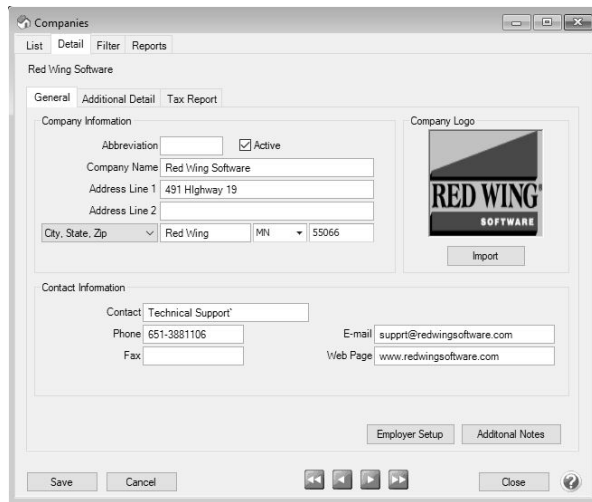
Companies

List | Detail | Filter | Reports

Red Wing Software

General | Additional Detail | Tax Report

Company Information

Abbreviation
Active
Company Name: Red Wing Software
Address Line 1: 491 HIghway 19
Address Line 2:
City, State, Zip: Red Wing | MN | 55066

Company Logo

RED WING®
SOFTWARE

Import

Contact Information

Contact: Technical Support`
Phone: 651-3881106
Fax:
E-mail: supprt@redwingsoftware.com
Web Page: www.redwingsoftware.com

Employer Setup | Additonal Notes

Save | Cancel | Close